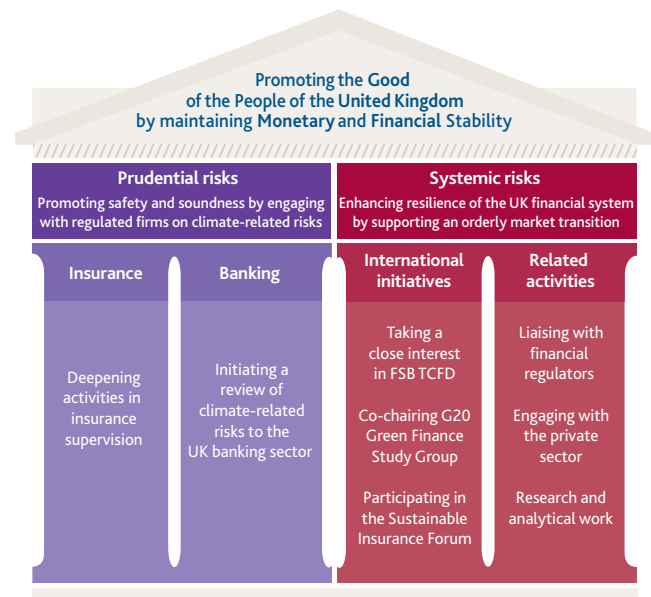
Promoting the Good of the People of the United Kingdom by maintaining Monetary and Financial Stability

Prudential risks
Promoting safety and soundness by engaging with regulated firms on climate-related risks

Systemic risks
Enhancing resilience of the UK financial system by supporting an orderly market transition

Insurance

Deepening activities in insurance supervision

Banking

Initiating a review of climate-related risks to the UK banking sector

International initiatives

Taking a close interest in FSB TCFD

Co-chairing G20 Green Finance Study Group

Participating in the Sustainable Insurance Forum

Related activities

Liaising with financial regulators

Engaging with the private sector

Research and analytical work